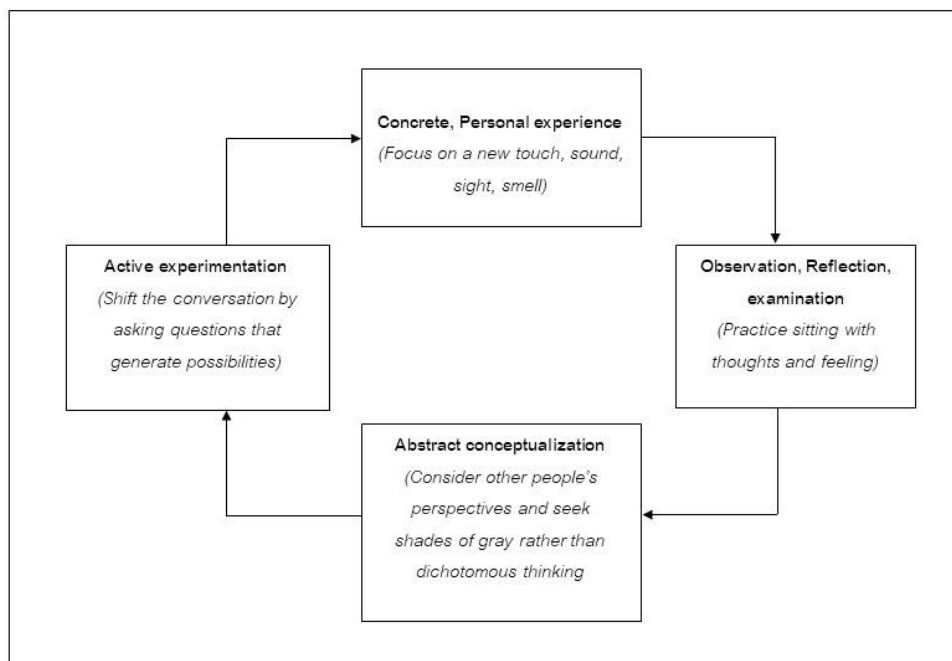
Concrete, Personal experience
(Focus on a new touch, sound, sight, smell)

Observation, Reflection, examination
(Practice sitting with thoughts and feeling)

Abstract conceptualization
(Consider other people's perspectives and seek shades of gray rather than dichotomous thinking

Active experimentation
(Shift the conversation by asking questions that generate possibilities)